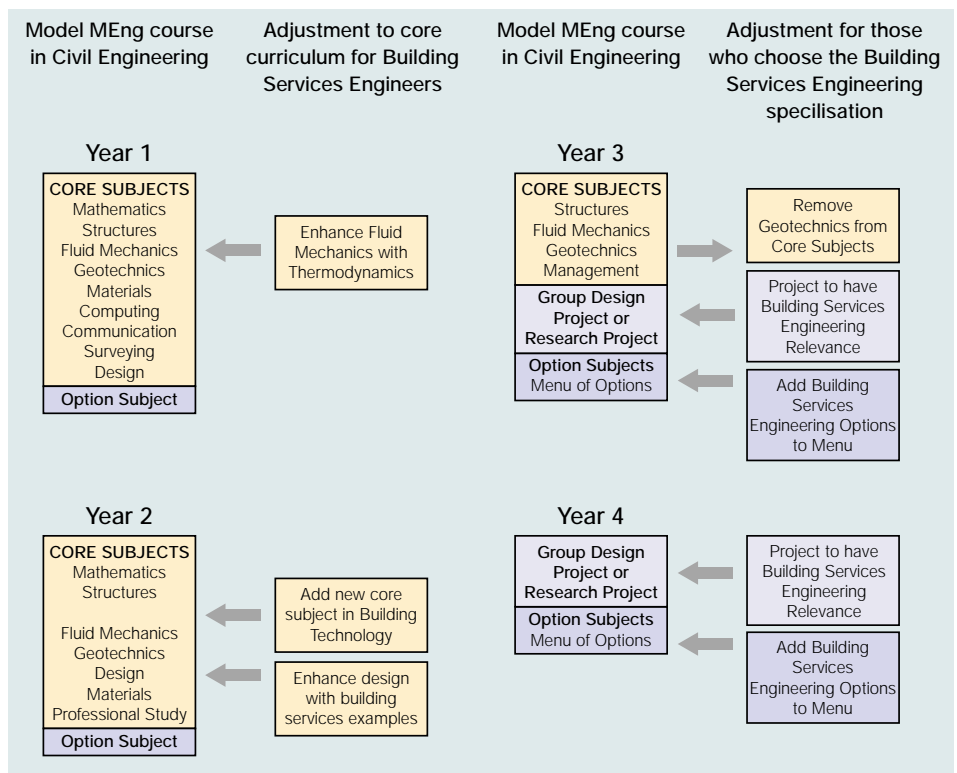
Model MEng course in Civil Engineering

Adjustment to core curriculum for Building Services Engineers

Model MEng course in Civil Engineering

Adjustment for those who choose the Building Services Engineering specilisation

Year 1

CORE SUBJECTS
Mathematics
Structures
Fluid Mechanics
Geotechnics
Materials
Computing
Communication
Surveying
Design

Option Subject

Enhance Fluid Mechanics with Thermodynamics

Year 3

CORE SUBJECTS
Structures
Fluid Mechanics
Geotechnics
Management

Group Design Project or Research Project

Option Subjects
Menu of Options

Remove Geotechnics from Core Subjects

Project to have Building Services Engineering Relevance

Add Building Services Engineering Options to Menu

Year 2

CORE SUBJECTS
Mathematics
Structures

Fluid Mechanics
Geotechnics
Design
Materials
Professional Study

Option Subject

Add new core subject in Building Technology

Enhance design with building services examples

Year 4

Group Design Project or Research Project

Option Subjects
Menu of Options

Project to have Building Services Engineering Relevance

Add Building Services Engineering Options to Menu